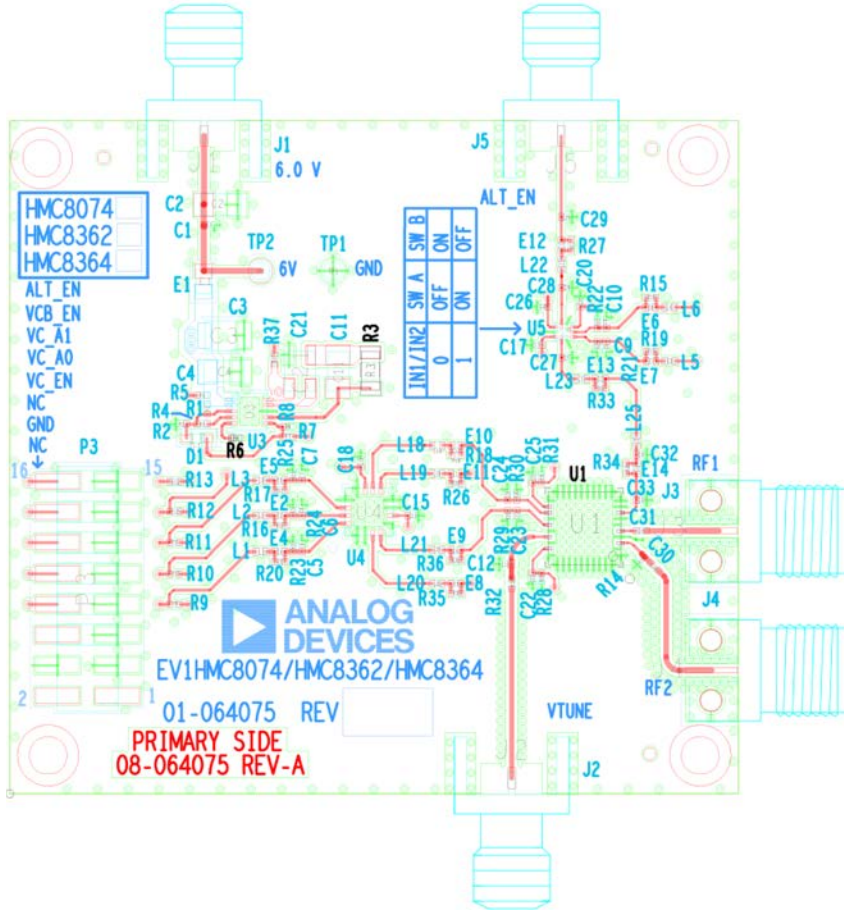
J1
6.0 V

J5

ALT_EN

HMC8074
HMC8362
HMC8364

C2
C1
TP2
TP1
6V
GND
E1

| IN1/IN2 | SW A | SW B |
|---|---|---|
| 0 | OFF | ON |
| 1 | ON | OFF |

C29
E12
R27
L22
C20
C28
C26
R22
C10
R15
L6
E6
U5
R19
C17
C9
L5
C27
E13
R21
E7
L23
R33

ALT_EN
VCB_EN
VC_A1
VC_A0
VC_EN
NC
GND
NC

C3
R37
C21
C11
R3
C4
R5
R4
R1
R2
R8
R7
U3
D1
R6
R25
C7

P3
16
15

C18
L18
E10
R18
C25
R31
L19
E11
C24
R30
U1
R34
E14
C32
RF1
R13
L3
E5
R26
C15
C33
J3
R12
R17
E2
U4
R16
R24
C6
R11
L2
E4
L1
R20
R23
C5
U4
L21
E9
C23
R29
C31
U1
R10
R36
C12
C30
R9
L20
E8
R14
R35
R32
C22
R28
J4
L25

ANALOG DEVICES
EV1HMC8074/HMC8362/HMC8364

2
1

RF2

01-064075 REV

VTUNE

PRIMARY SIDE
08-064075 REV-A

J2